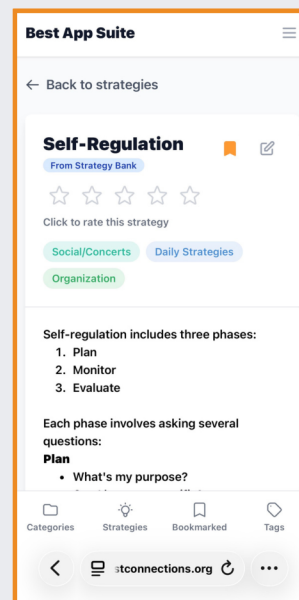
Best App Suite

← Back to strategies

Self-Regulation

From Strategy Bank

Click to rate this strategy

Social/Concerts

Daily Strategies

Organization

Self-regulation includes three phases:
1. Plan
2. Monitor
3. Evaluate

Each phase involves asking several questions:

Plan
• What's my purpose?

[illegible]

Categories

Strategies

Bookmarked

Tags

stconnections.org